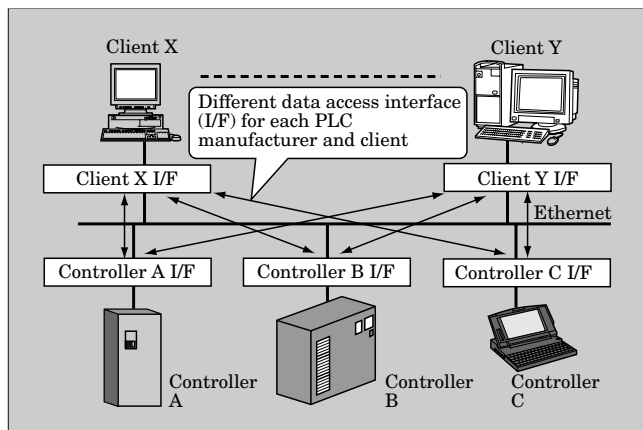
Client X

Client Y

Different data access interface (I/F) for each PLC manufacturer and client

Client X I/F

Client Y I/F

Ethernet

Controller A I/F

Controller B I/F

Controller C I/F

Controller A

Controller B

Controller C